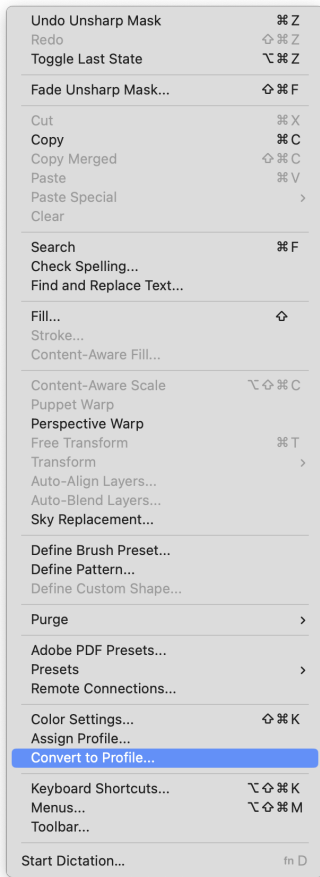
Undo Unsharp Mask ⌘Z
Redo ⇧⌘Z
Toggle Last State ⌥⌘Z

Fade Unsharp Mask... ⇧⌘F

Cut ⌘X
Copy ⌘C
Copy Merged ⇧⌘C
Paste ⌘V
Paste Special >
Clear

Search ⌘F
Check Spelling...
Find and Replace Text...

Fill... ⇧
Stroke...
Content-Aware Fill...

Content-Aware Scale ⌥⇧⌘C
Puppet Warp
Perspective Warp
Free Transform ⌘T
Transform >
Auto-Align Layers...
Auto-Blend Layers...
Sky Replacement...

Define Brush Preset...
Define Pattern...
Define Custom Shape...

Purge >

Adobe PDF Presets...
Presets >
Remote Connections...

Color Settings... ⇧⌘K
Assign Profile...
Convert to Profile...

Keyboard Shortcuts... ⌥⇧⌘K
Menus... ⌥⇧⌘M
Toolbar...

Start Dictation... fn D